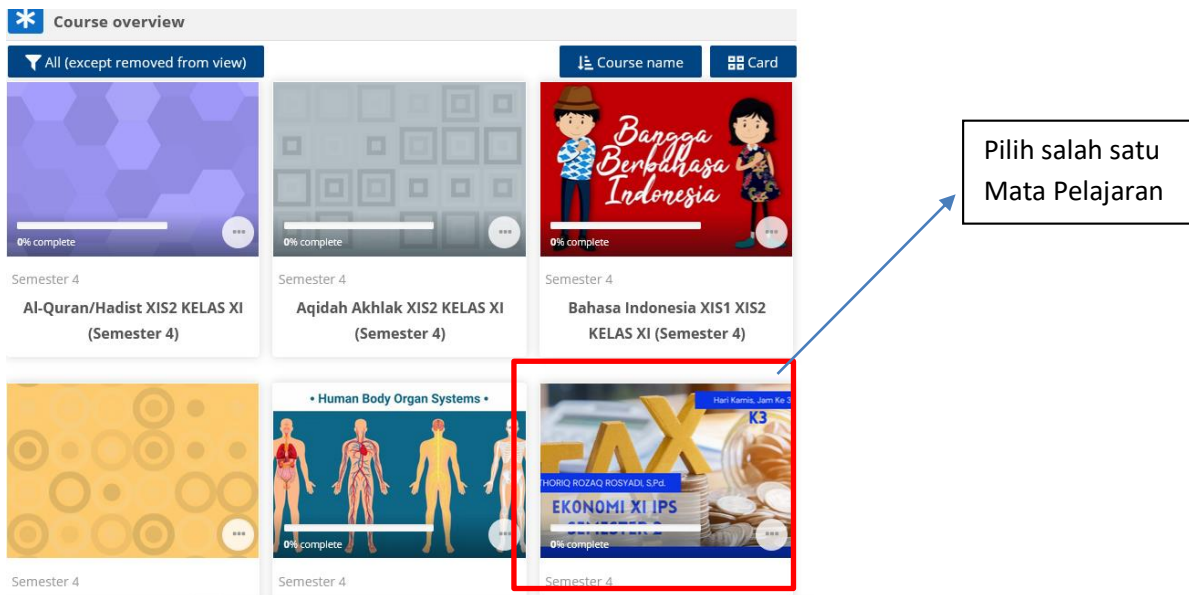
Course overview

All (except removed from view)

Course name

Card

0% complete

Semester 4

Al-Quran/Hadist XIS2 KELAS XI (Semester 4)

0% complete

Semester 4

Aqidah Akhlak XIS2 KELAS XI (Semester 4)

Bangga Berbahasa Indonesia

0% complete

Semester 4

Bahasa Indonesia XIS1 XIS2 KELAS XI (Semester 4)

Pilih salah satu Mata Pelajaran

0% complete

Semester 4

• Human Body Organ Systems •

0% complete

Semester 4

Hari Kamis, Jam Ke 3

K3

TAX

THORIQ ROZAQ ROSYADI, S.Pd.

EKONOMI XI IPS

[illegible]

0% complete

Semester 4